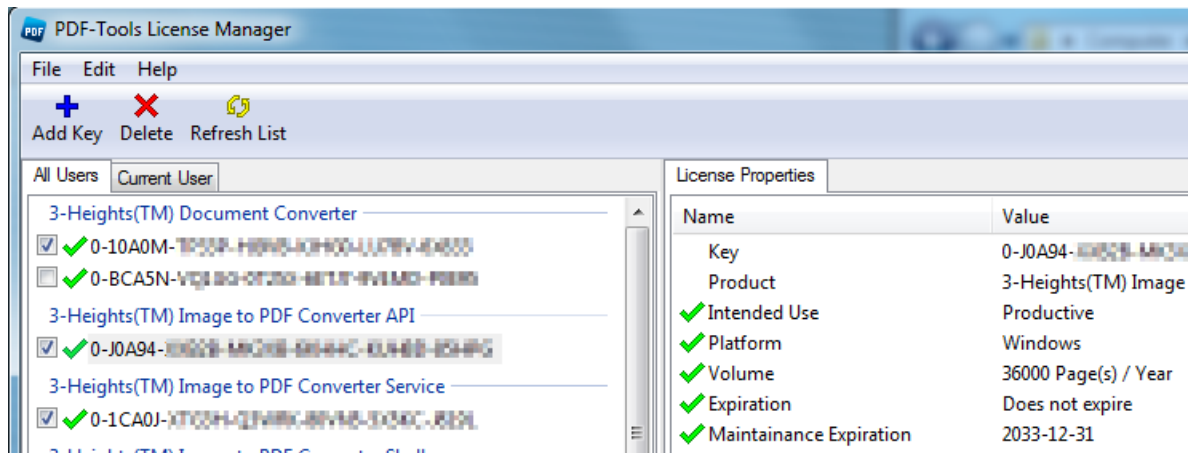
PDF-Tools License Manager

File Edit Help

Add Key Delete Refresh List

All Users Current User

3-Heights(TM) Document Converter

0-10A0M-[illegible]

0-BCA5N-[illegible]

3-Heights(TM) Image to PDF Converter API

0-J0A94-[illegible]

3-Heights(TM) Image to PDF Converter Service

0-1CA0J-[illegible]

License Properties

| Name | Value |
|---|---|
| Key | 0-J0A94-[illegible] |
| Product | 3-Heights(TM) Image |
| Intended Use | Productive |
| Platform | Windows |
| Volume | 36000 Page(s) / Year |
| Expiration | Does not expire |
| Maintainance Expiration | 2033-12-31 |